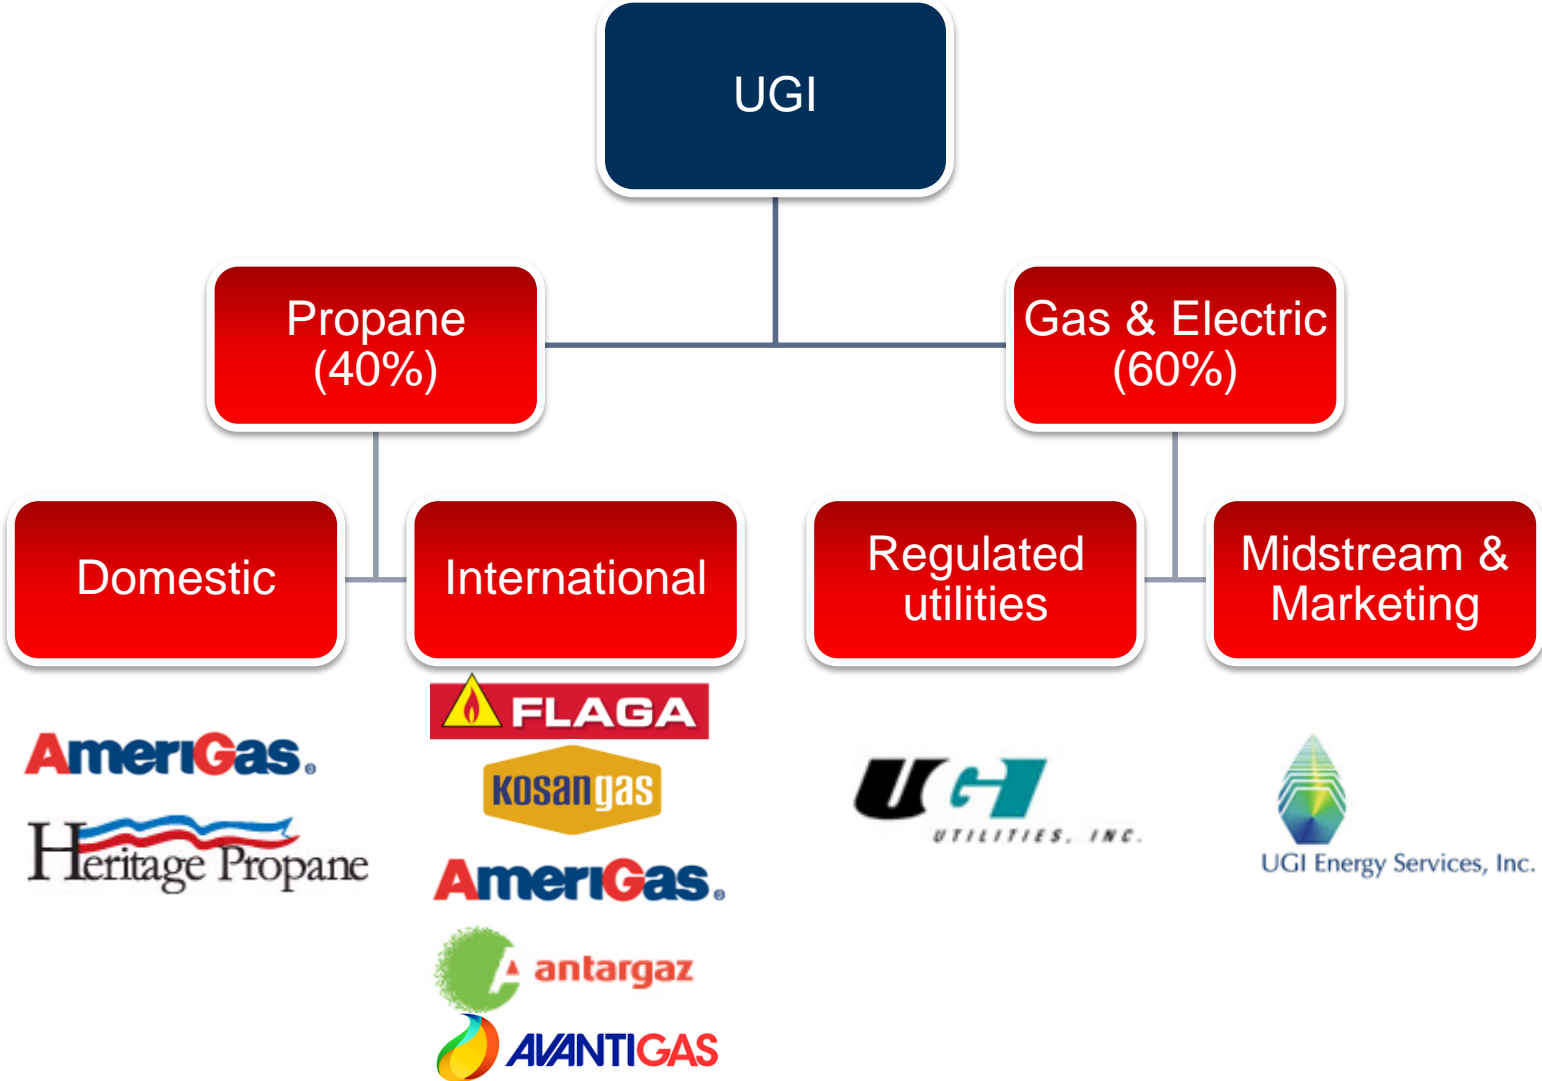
UGI

Propane (40%)

Gas & Electric (60%)

Domestic

International

Regulated utilities

Midstream & Marketing

AmeriGas.

Heritage Propane

FLAGA

kosangas

AmeriGas.

antargaz

AVANTIGAS

UGI UTILITIES, INC.

UGI Energy Services, Inc.